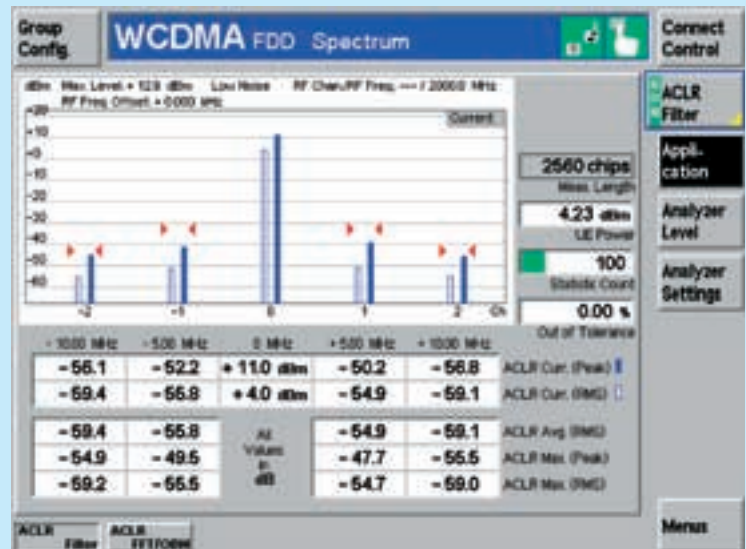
Group Config.

WCDMA FDD Spectrum

Connect Control

dBm Max. Level = 12.8 dBm Low Noise RF Chan./RF Freq. --- / 2000.0 MHz
RF Freq. Offset = 0.000 MHz

Current

+20
+10
0
-10
-20
-30
-40
-50
-60

-2 -1 0 1 2 Ch

2560 chips
Meas. Length

4.23 dBm
UE Power

100
Statistic Count

0.00 %
Out of Tolerance

ACLR Filter

Application

Analyzer Level

Analyzer Settings

| - 10.00 MHz | - 5.00 MHz | 0 MHz | + 5.00 MHz | + 10.00 MHz | |
|---|---|---|---|---|---|
| -56.1 | -52.2 | + 11.0 dBm | -50.2 | -56.8 | ACLR Curr. (Peak) |
| -59.4 | -55.8 | + 4.0 dBm | -54.9 | -59.1 | ACLR Curr. (RMS) |

| | | | | | |
|---|---|---|---|---|---|
| -59.4 | -55.8 | All Values in dB | -54.9 | -59.1 | ACLR Avg. (RMS) |
| -54.9 | -49.5 | | -47.7 | -55.5 | ACLR Max. (Peak) |
| -59.2 | -55.5 | | -54.7 | -59.0 | ACLR Max. (RMS) |

ACLR Filter

ACLR FFT/ODM

Menus